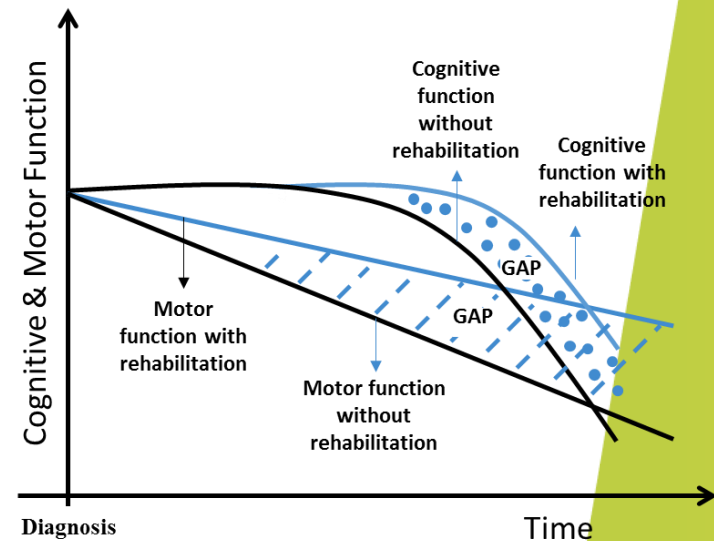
Cognitive & Motor Function

Cognitive function without rehabilitation

Cognitive function with rehabilitation

GAP

GAP

Motor function with rehabilitation

Motor function without rehabilitation

Diagnosis

Time